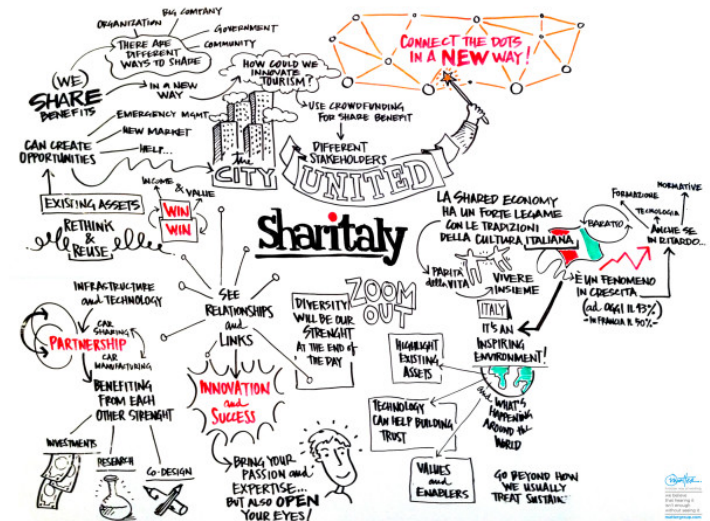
ORGANIZATION
BIG COMPANY
GOVERNMENT
COMMUNITY
THERE ARE DIFFERENT WAYS TO SHAPE

(WE) SHARE BENEFITS
IN A NEW WAY
HOW COULD WE INNOVATE TOURISM?
USE CROWDFUNDING FOR SHARE BENEFIT

CONNECT THE DOTS IN A NEW WAY!

EMERGENCY MGMT
NEW MARKET
HELP...
CAN CREATE OPPORTUNITIES
the CITY
DIFFERENT STAKEHOLDERS
UNITED

INCOME & VALUE
EXISTING ASSETS
WIN WIN
RETHINK & REUSE

Sharitaly

LA SHARED ECONOMY HA UN FORTE LEGAME CON LE TRADIZIONI DELLA CULTURA ITALIANA
BARATTO
FORMAZIONE
NORMATIVE
TECNOLOGIA
ANCHE SE IN RITARDO...
PARITÀ della VITA
VIVERE INSIEME
È UN FENOMENO IN CRESCITA (ad. OGGI il 13%) - IN FRANCIA IL 40% -

INFRASTRUCTURE and TECHNOLOGY
CAR SHARING
PARTNERSHIP
CAR MANUFACTURING
BENEFITING FROM EACH OTHER STRENGHT
SEE RELATIONSHIPS and LINKS
DIVERSITY WILL BE OUR STRENGHT AT THE END OF THE DAY
ZOOM OUT
ITALY
IT'S AN INSPIRING ENVIRONMENT!
HIGHLIGHT EXISTING ASSETS

INNOVATION and SUCCESS
INVESTMENTS
RESEARCH
CO-DESIGN
BRING YOUR PASSION and EXPERTISE... BUT ALSO OPEN YOUR EYES!
TECHNOLOGY CAN HELP BUILDING TRUST
WHAT'S HAPPENING AROUND THE WORLD
VALUES and ENABLERS
GO BEYOND HOW WE USUALLY TREAT SUSTAIN.